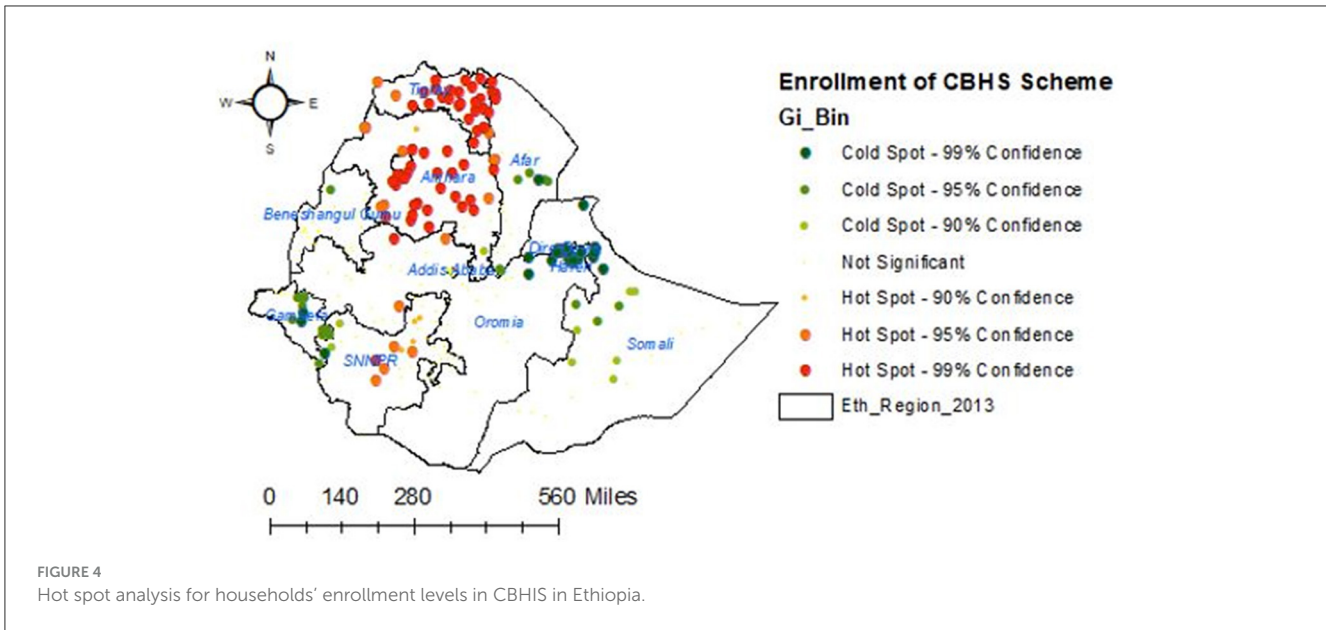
N
W
E
S

Tigray
Afar
Amhara
Beneshangul Gumu
Addis Ababa
Dire Dawa
Harer
Gambela
Oromia
Somali
SNNPR

Enrollment of CBHS Scheme
Gi_Bin
Cold Spot - 99% Confidence
Cold Spot - 95% Confidence
Cold Spot - 90% Confidence
Not Significant
Hot Spot - 90% Confidence
Hot Spot - 95% Confidence
Hot Spot - 99% Confidence
Eth_Region_2013

0 140 280 560 Miles

FIGURE 4
Hot spot analysis for households' enrollment levels in CBHIS in Ethiopia.